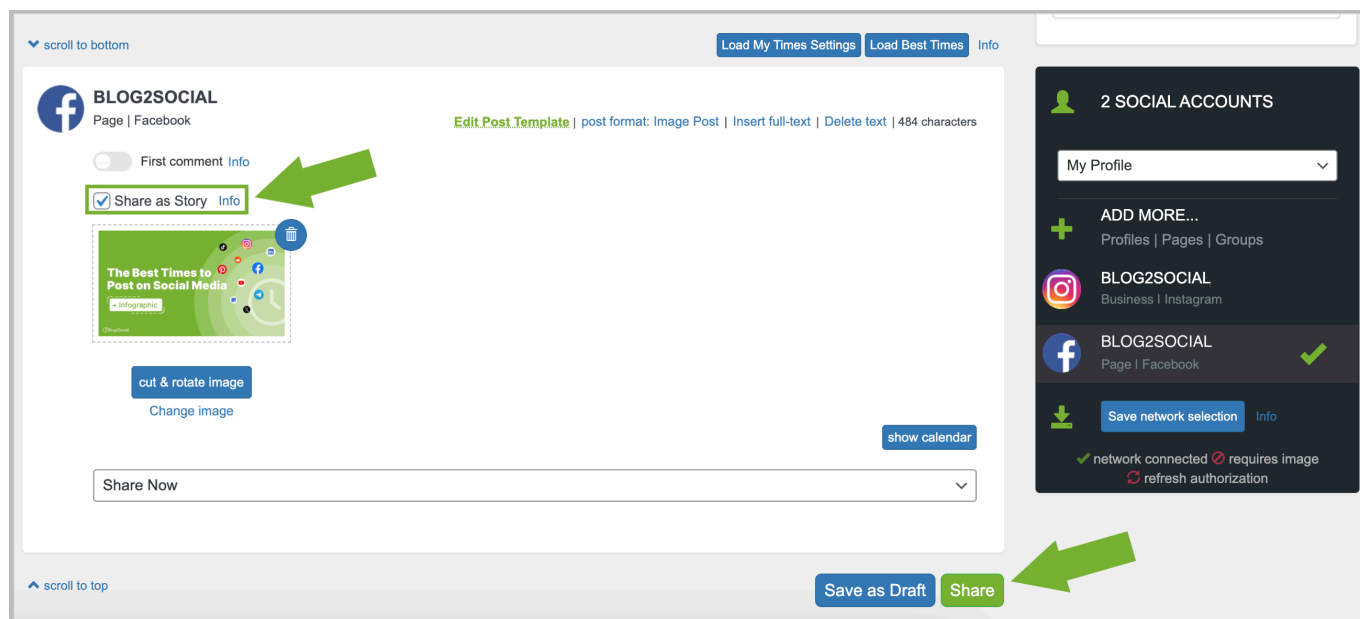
scroll to bottom

Load My Times Settings Load Best Times Info

BLOG2SOCIAL
Page | Facebook

Edit Post Template | post format: Image Post | Insert full-text | Delete text | 484 characters

First comment Info

Share as Story Info

The Best Times to Post on Social Media
+ Infographic
Blog2Social

cut & rotate image
Change image

show calendar

Share Now

scroll to top

Save as Draft Share

2 SOCIAL ACCOUNTS

My Profile

ADD MORE...
Profiles | Pages | Groups

BLOG2SOCIAL
Business | Instagram

BLOG2SOCIAL
Page | Facebook

Save network selection Info

network connected requires image
refresh authorization